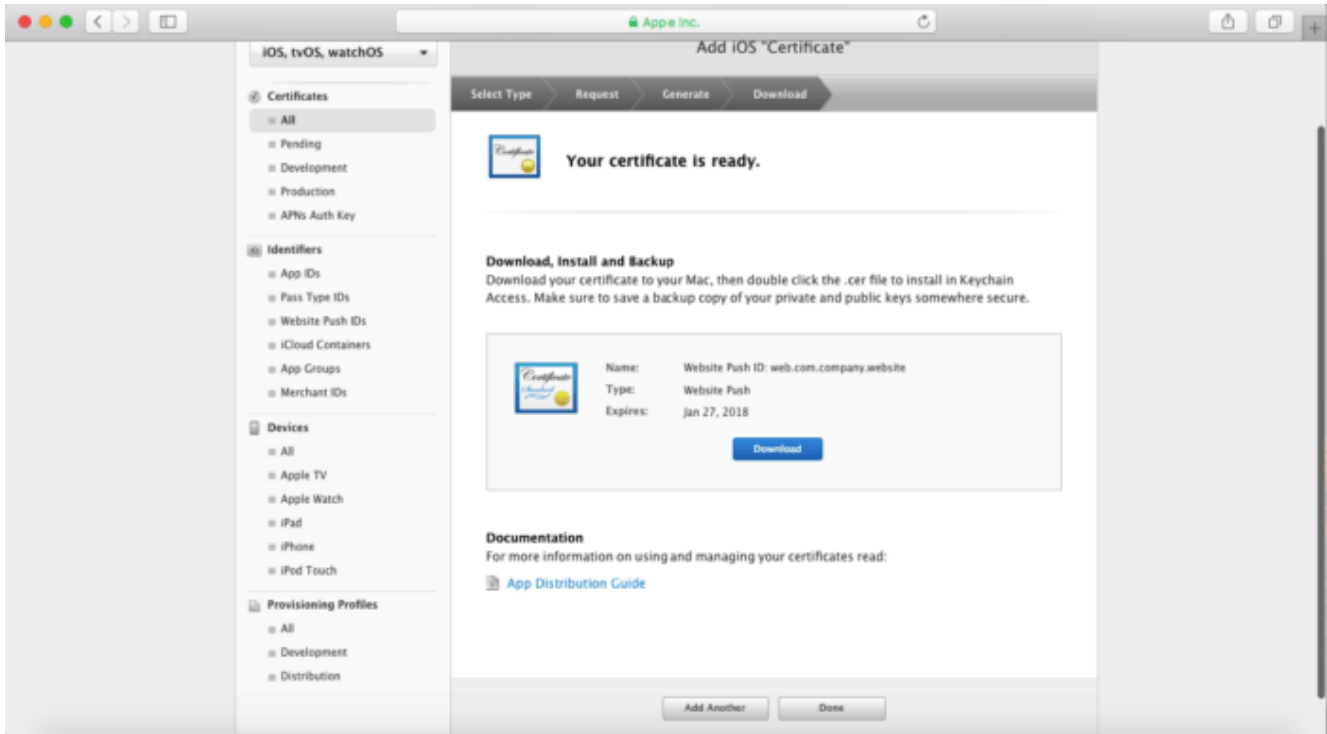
Apple Inc.

iOS, tvOS, watchOS

Certificates
All
Pending
Development
Production
APNs Auth Key

Identifiers
App IDs
Pass Type IDs
Website Push IDs
iCloud Containers
App Groups
Merchant IDs

Devices
All
Apple TV
Apple Watch
iPad
iPhone
iPod Touch

Provisioning Profiles
All
Development
Distribution

Add iOS "Certificate"

Select Type
Request
Generate
Download

Certificate

Your certificate is ready.

Download, Install and Backup
Download your certificate to your Mac, then double click the .cer file to install in Keychain Access. Make sure to save a backup copy of your private and public keys somewhere secure.

Certificate
Standard

Name: Website Push ID: web.com.company.website
Type: Website Push
Expires: Jan 27, 2018

Download

Documentation
For more information on using and managing your certificates read:

App Distribution Guide

Add Another
Done